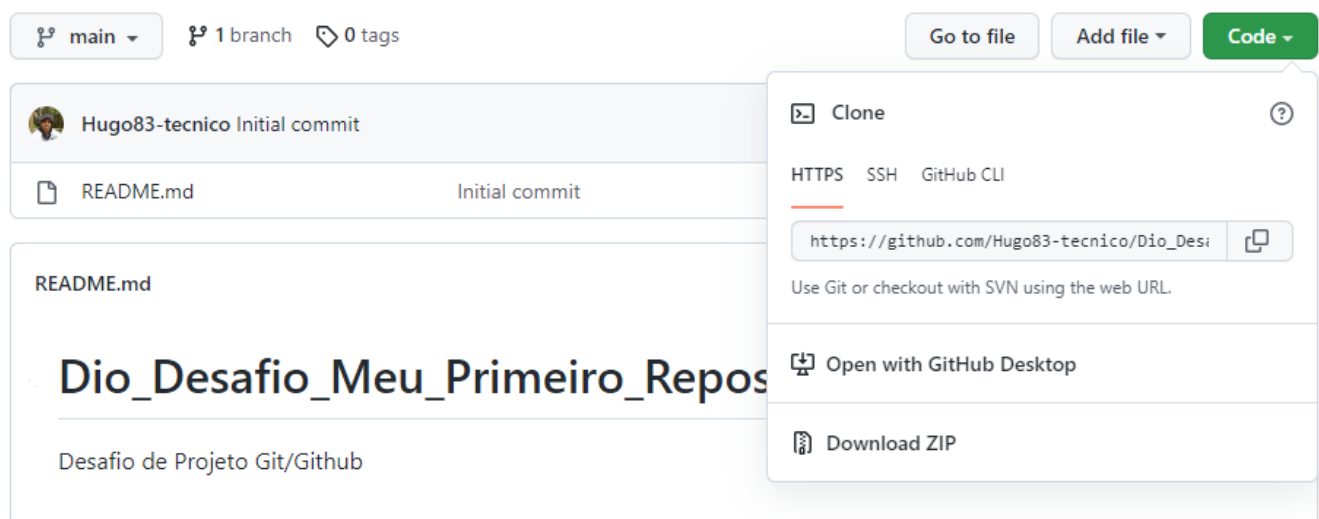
main
1 branch
0 tags
Go to file
Add file
Code

Hugo83-tecnico Initial commit

README.md
Initial commit

README.md

Dio_Desafio_Meu_Primeiro_Repos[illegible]

Desafio de Projeto Git/Github

Clone
HTTPS SSH GitHub CLI
https://github.com/Hugo83-tecnico/Dio_Des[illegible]
Use Git or checkout with SVN using the web URL.

Open with GitHub Desktop

Download ZIP